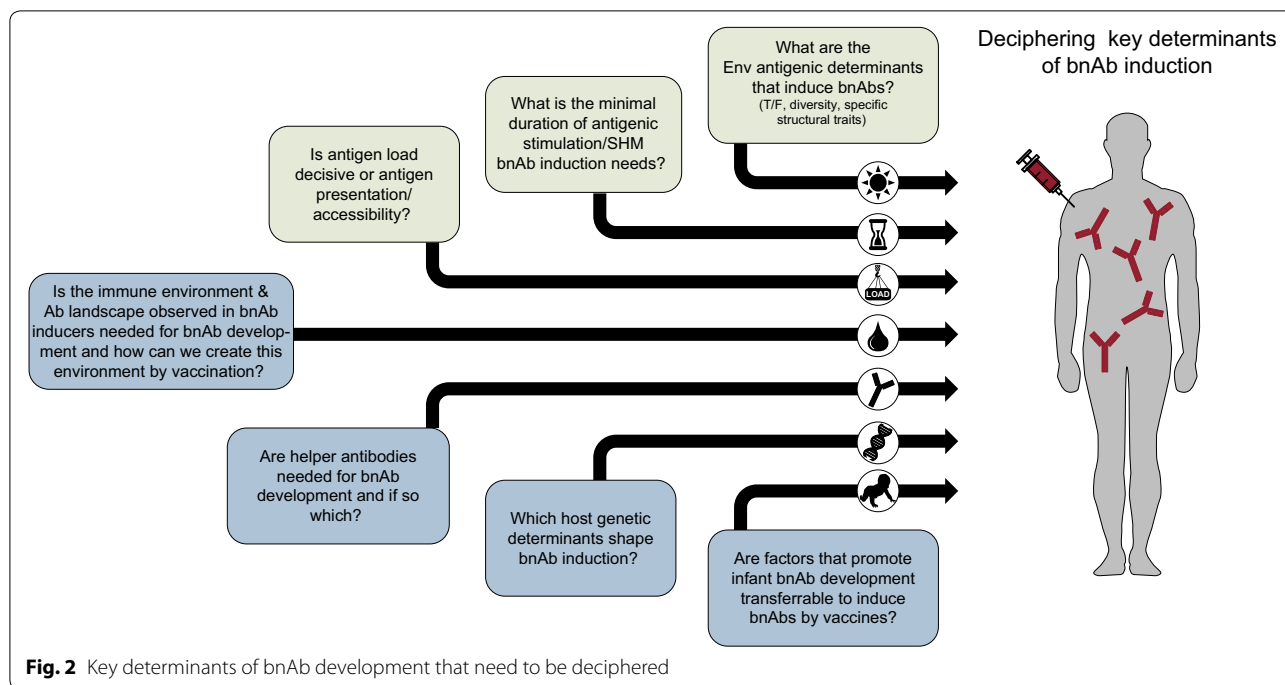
Deciphering key determinants of bnAb induction

What are the Env antigenic determinants that induce bnAbs? (T/F, diversity, specific structural traits)

What is the minimal duration of antigenic stimulation/SHM bnAb induction needs?

Is antigen load decisive or antigen presentation/ accessibility?

LOAD

Is the immune environment & Ab landscape observed in bnAb inducers needed for bnAb development and how can we create this environment by vaccination?

Are helper antibodies needed for bnAb development and if so which?

Which host genetic determinants shape bnAb induction?

Are factors that promote infant bnAb development transferrable to induce bnAbs by vaccines?

**Fig. 2** Key determinants of bnAb development that need to be deciphered